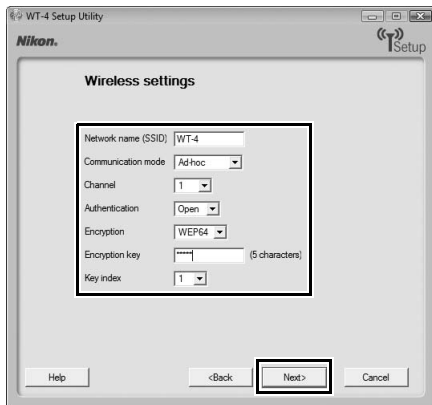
WT-4 Setup Utility

Nikon.

Setup

Wireless settings

Network name (SSID) WT-4

Communication mode Ad-hoc

Channel 1

Authentication Open

Encryption WEP64

Encryption key ***** (5 characters)

Key index 1

Help

<Back

Next>

Cancel